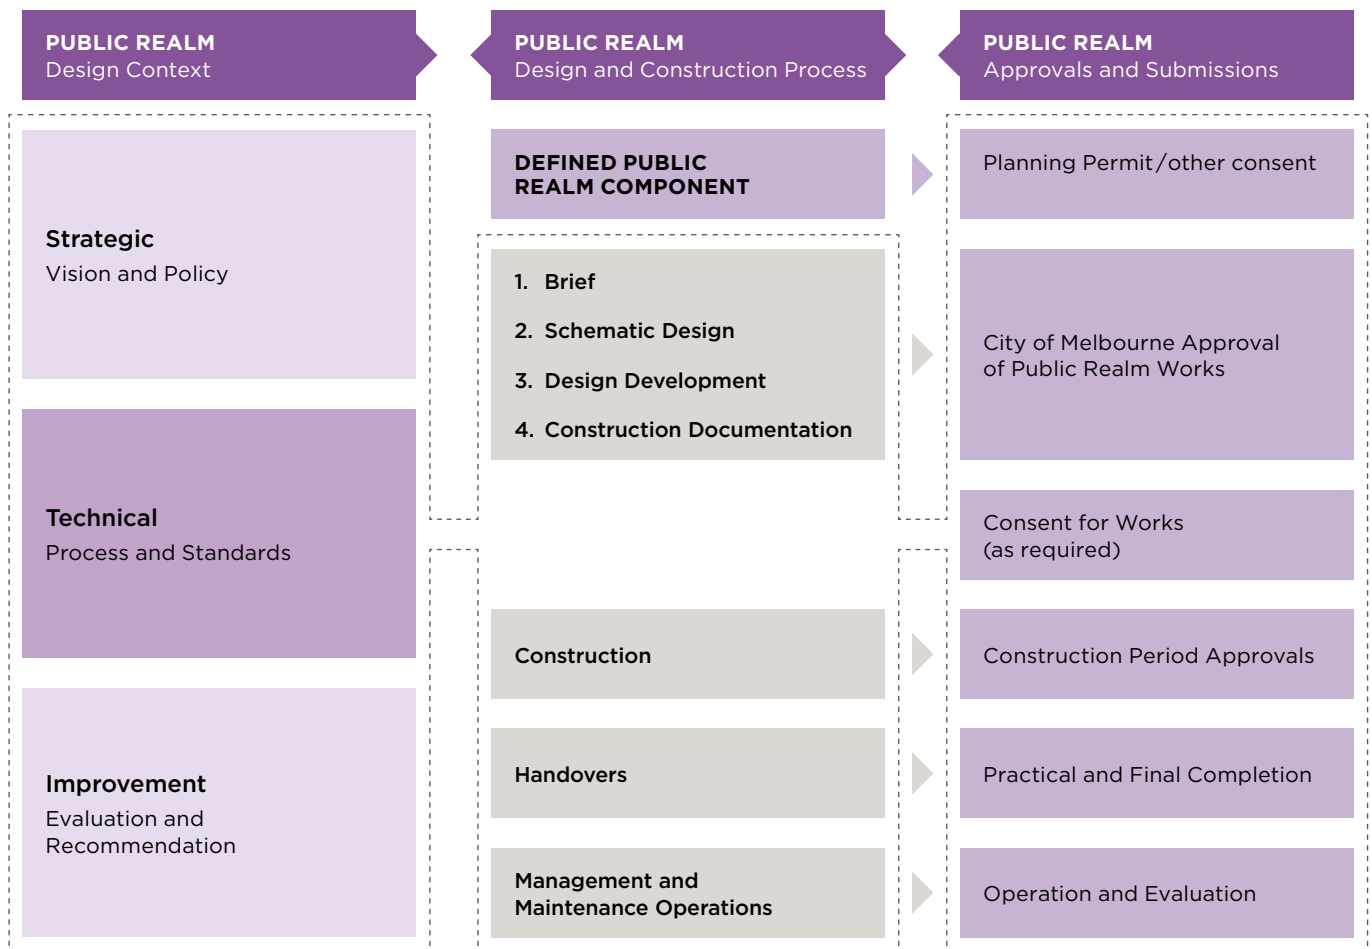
PUBLIC REALM
Design Context

PUBLIC REALM
Design and Construction Process

PUBLIC REALM
Approvals and Submissions

Strategic
Vision and Policy

Technical
Process and Standards

Improvement
Evaluation and Recommendation

DEFINED PUBLIC REALM COMPONENT

1. Brief
2. Schematic Design
3. Design Development
4. Construction Documentation

Construction

Handovers

Management and Maintenance Operations

Planning Permit/other consent

City of Melbourne Approval of Public Realm Works

Consent for Works (as required)

Construction Period Approvals

Practical and Final Completion

Operation and Evaluation